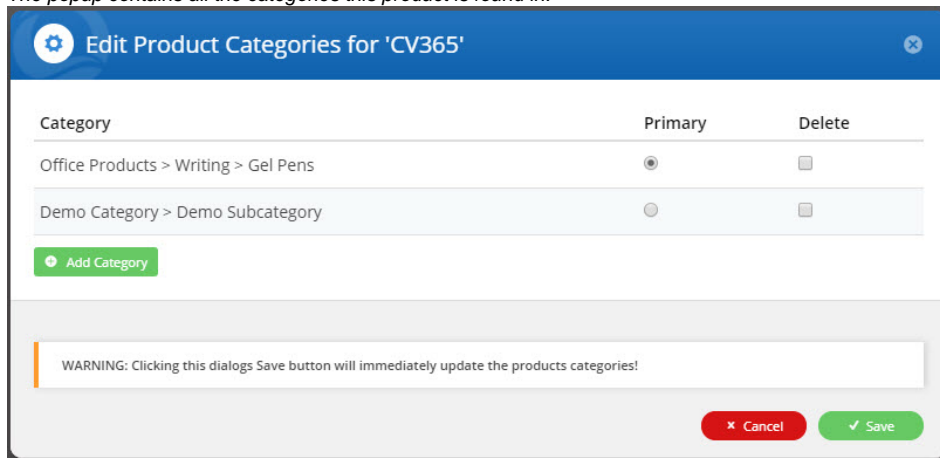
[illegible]

Edit Product Categories for 'CV365'

| Category | Primary | Delete |
|---|---|---|
| Office Products > Writing > Gel Pens | | |
| Demo Category > Demo Subcategory | | |

Add Category

WARNING: Clicking this dialogs Save button will immediately update the products categories!

× Cancel
✔ Save